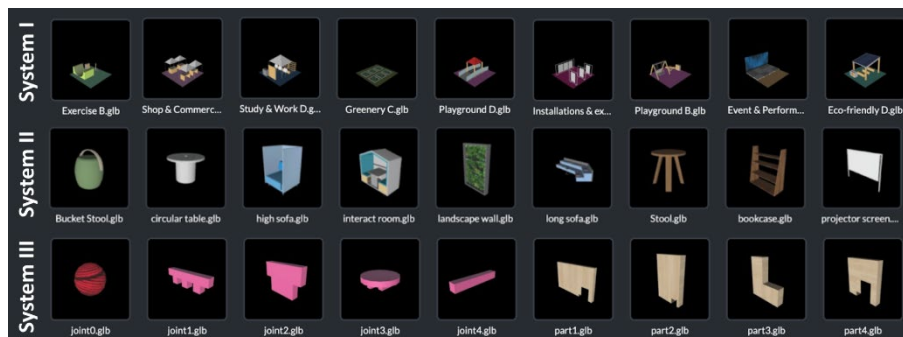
System I

Exercise B.glb

Shop & Commerc...

Study & Work D.g...

Greenery C.glb

Playground D.glb

Installations & ex...

Playground B.glb

Event & Perform...

Eco-friendly D.glb

System II

Bucket Stool.glb

circular table.glb

high sofa.glb

interact room.glb

landscape wall.glb

long sofa.glb

Stool.glb

bookcase.glb

projector screen....

System III

joint0.glb

joint1.glb

joint2.glb

joint3.glb

joint4.glb

part1.glb

part2.glb

part3.glb

part4.glb